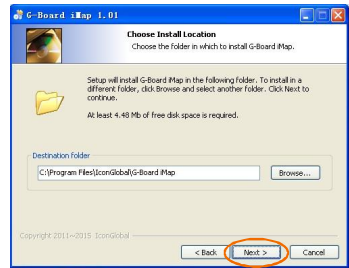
G-Board iMap 1.01

Choose Install Location

Choose the folder in which to install G-Board iMap.

Setup will install G-Board iMap in the following folder. To install in a different folder, click Browse and select another folder. Click Next to continue.

At least 4.48 Mb of free disk space is required.

Destination folder

C:\Program Files\IconGlobal\G-Board iMap

Browse...

Copyright 2011~2015 IconGlobal

< Back

Next >

Cancel